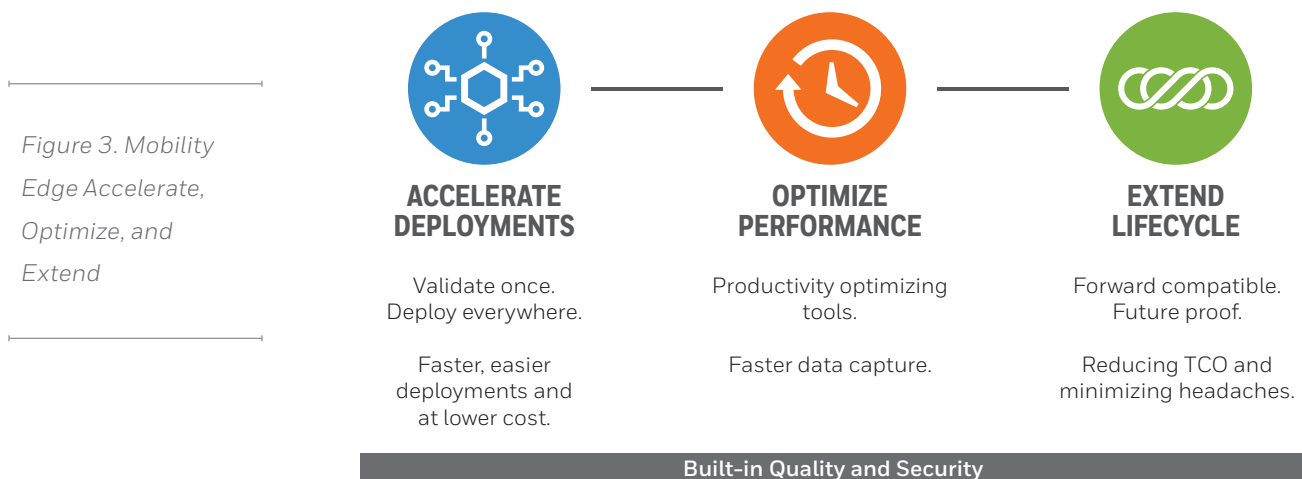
Figure 3. Mobility Edge Accelerate, Optimize, and Extend

ACCELERATE DEPLOYMENTS

Validate once. Deploy everywhere.

Faster, easier deployments and at lower cost.

OPTIMIZE PERFORMANCE

Productivity optimizing tools.

Faster data capture.

EXTEND LIFECYCLE

Forward compatible. Future proof.

Reducing TCO and minimizing headaches.

Built-in Quality and Security